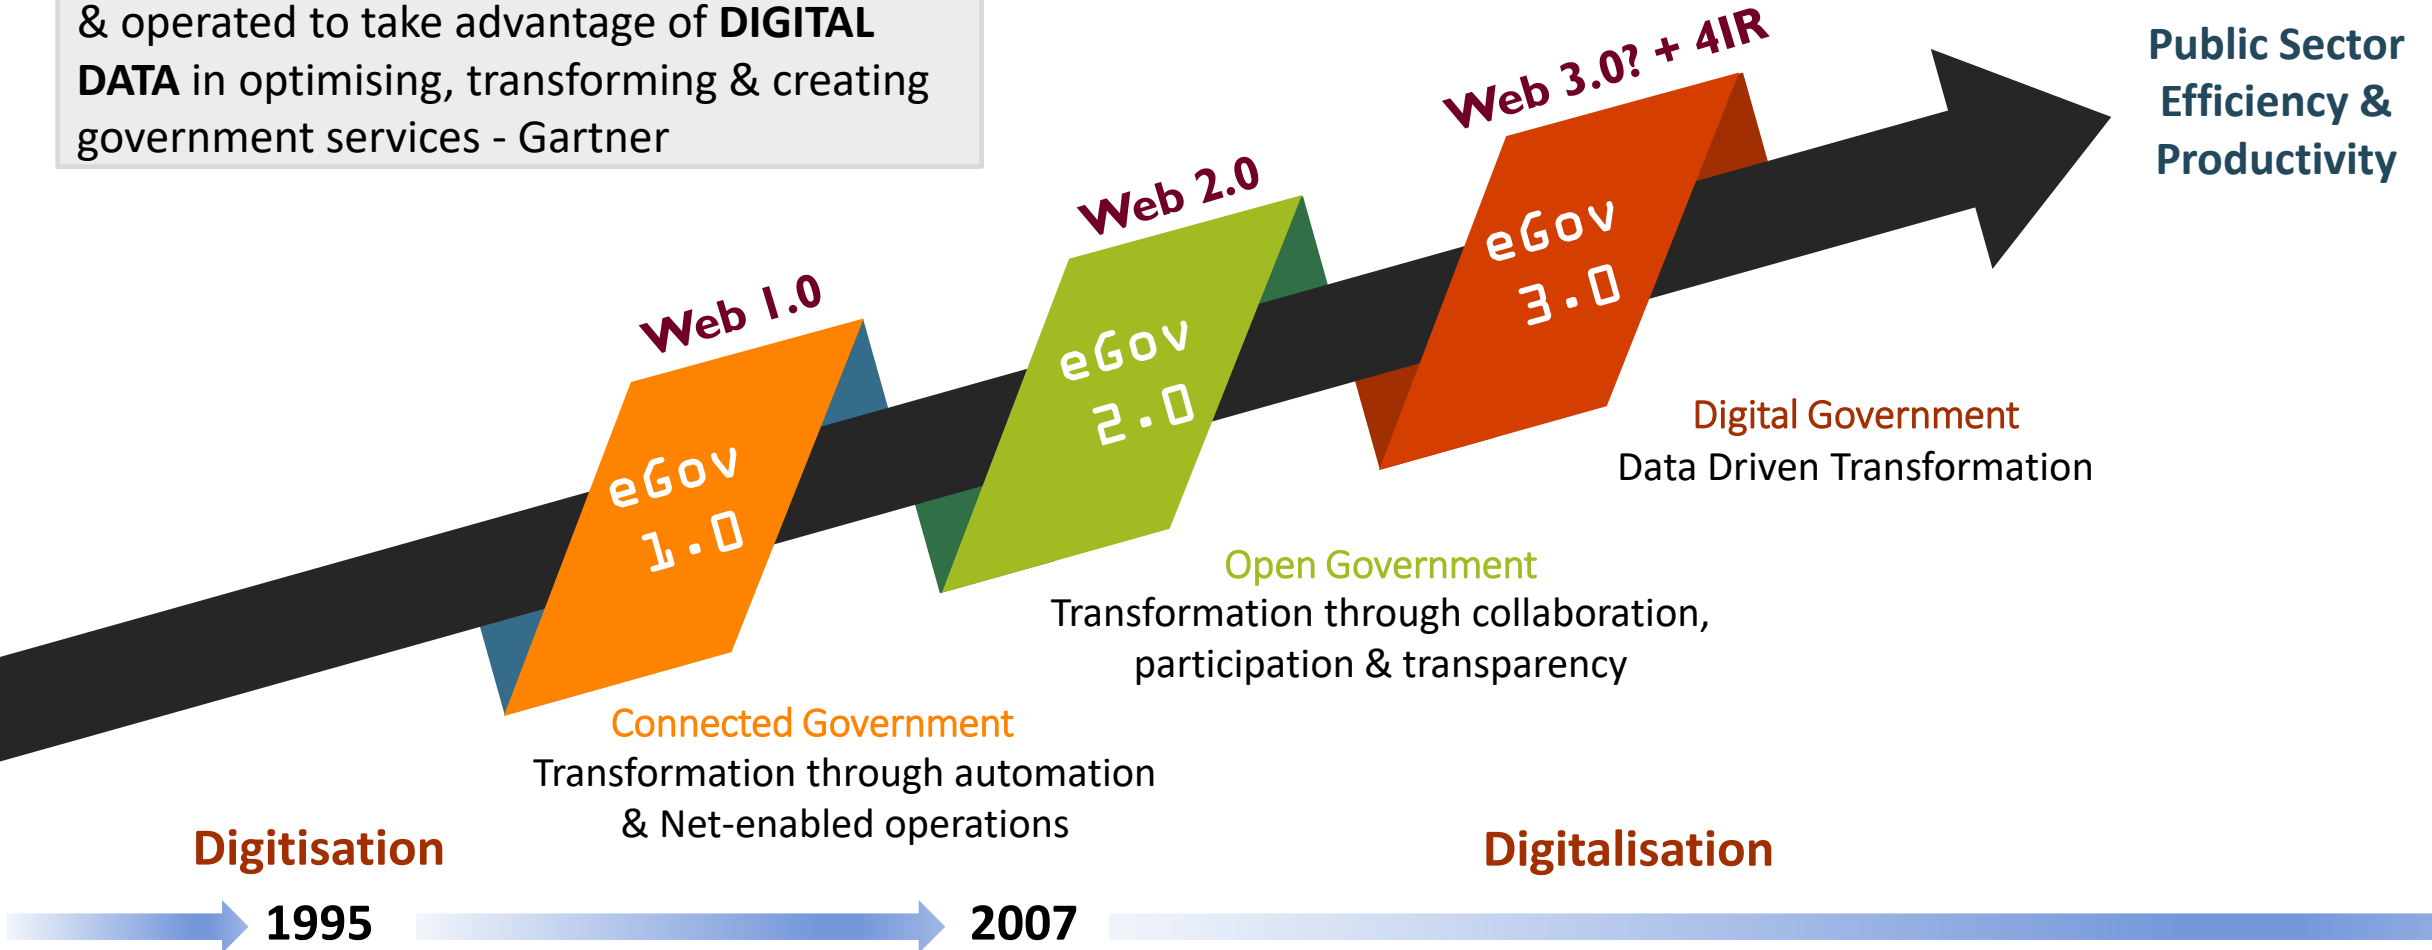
& operated to take advantage of **DIGITAL DATA** in optimising, transforming & creating government services - Gartner

Public Sector Efficiency & Productivity

Web 3.0? + 4IR

eGov 3.0

Web 2.0

eGov 2.0

Web 1.0

eGov 1.0

Digital Government
Data Driven Transformation

Open Government
Transformation through collaboration, participation & transparency

Connected Government
Transformation through automation & Net-enabled operations

Digitisation

Digitalisation

1995

2007